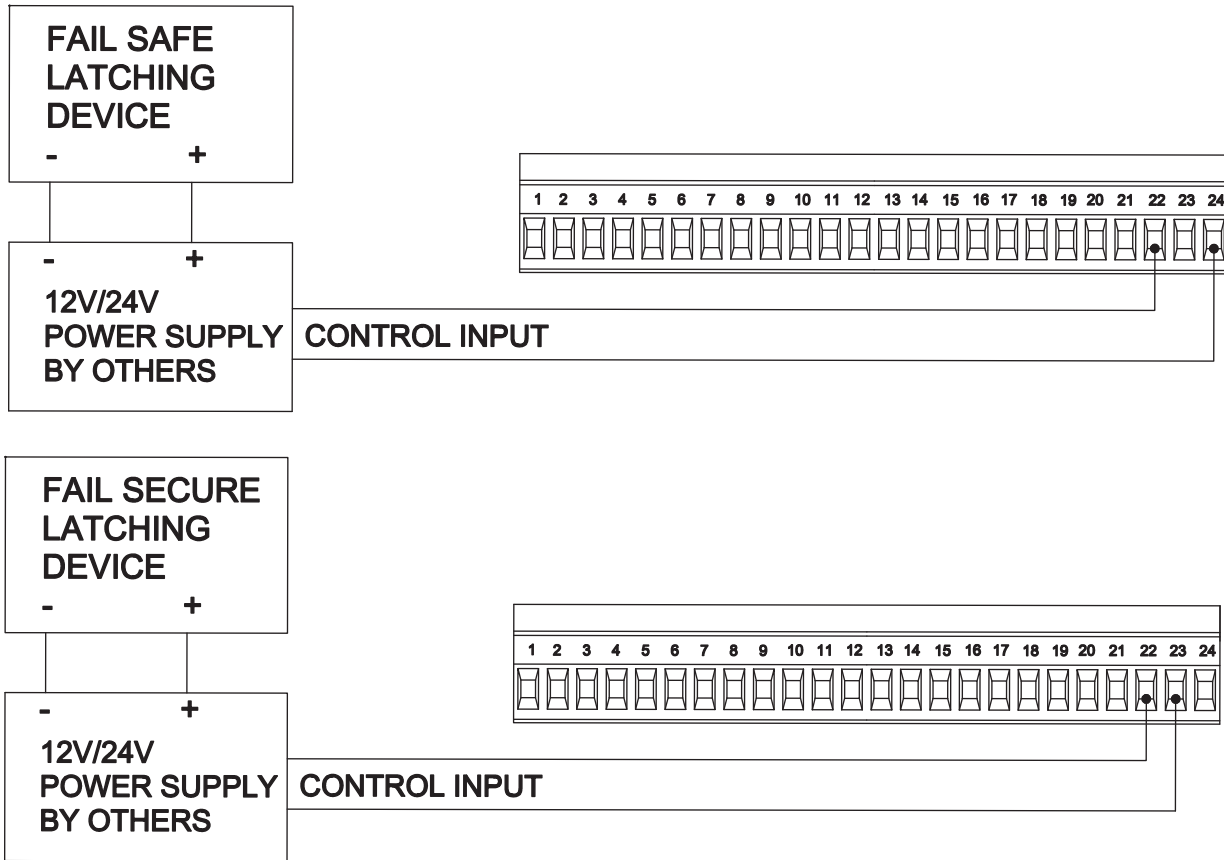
FAIL SAFE LATCHING DEVICE

-
+

-
+

12V/24V POWER SUPPLY BY OTHERS

CONTROL INPUT

1 2 3 4 5 6 7 8 9 10 11 12 13 14 15 16 17 18 19 20 21 22 23 24

FAIL SECURE LATCHING DEVICE

-
+

-
+

12V/24V POWER SUPPLY BY OTHERS

CONTROL INPUT

1 2 3 4 5 6 7 8 9 10 11 12 13 14 15 16 17 18 19 20 21 22 23 24